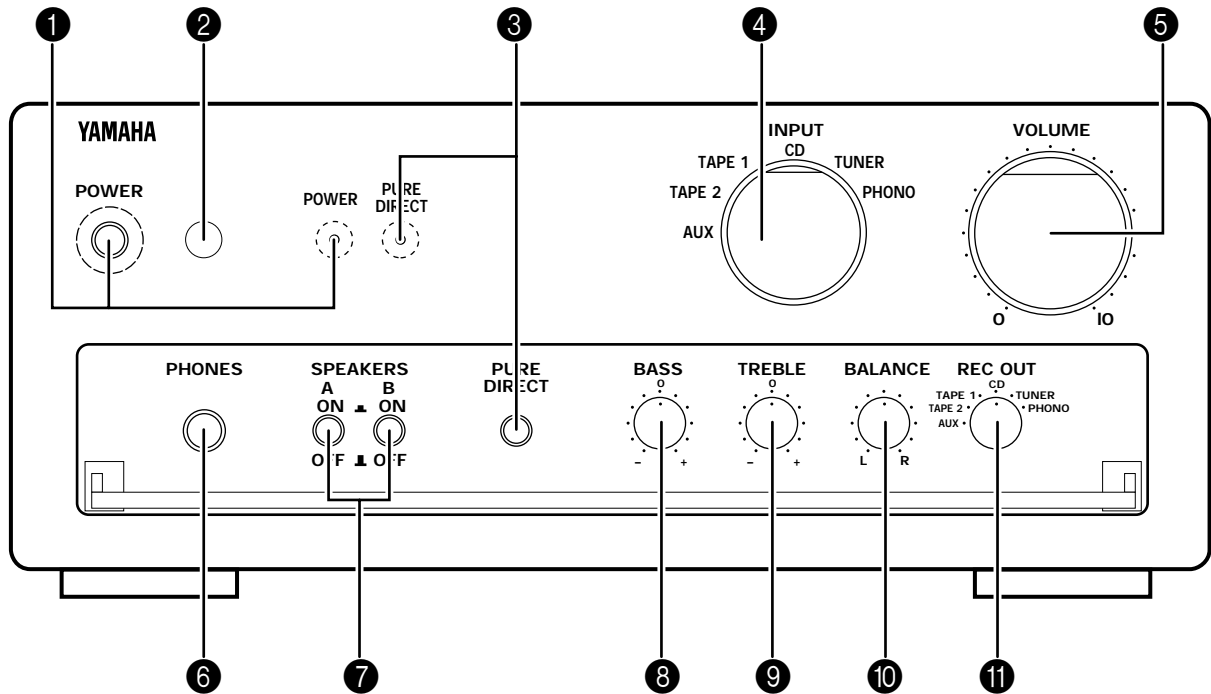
1 2 3 4 5

YAMAHA

POWER

POWER

PURE DIRECT

INPUT
CD
TAPE 1
TUNER
TAPE 2
PHONO
AUX

VOLUME
0
10

PHONES

SPEAKERS
A B
ON ON
OFF OFF

PURE DIRECT

BASS
0
– +

TREBLE
0
– +

BALANCE
L R

REC OUT
CD
TAPE 1
TUNER
TAPE 2
PHONO
AUX

6 7 8 9 10 11